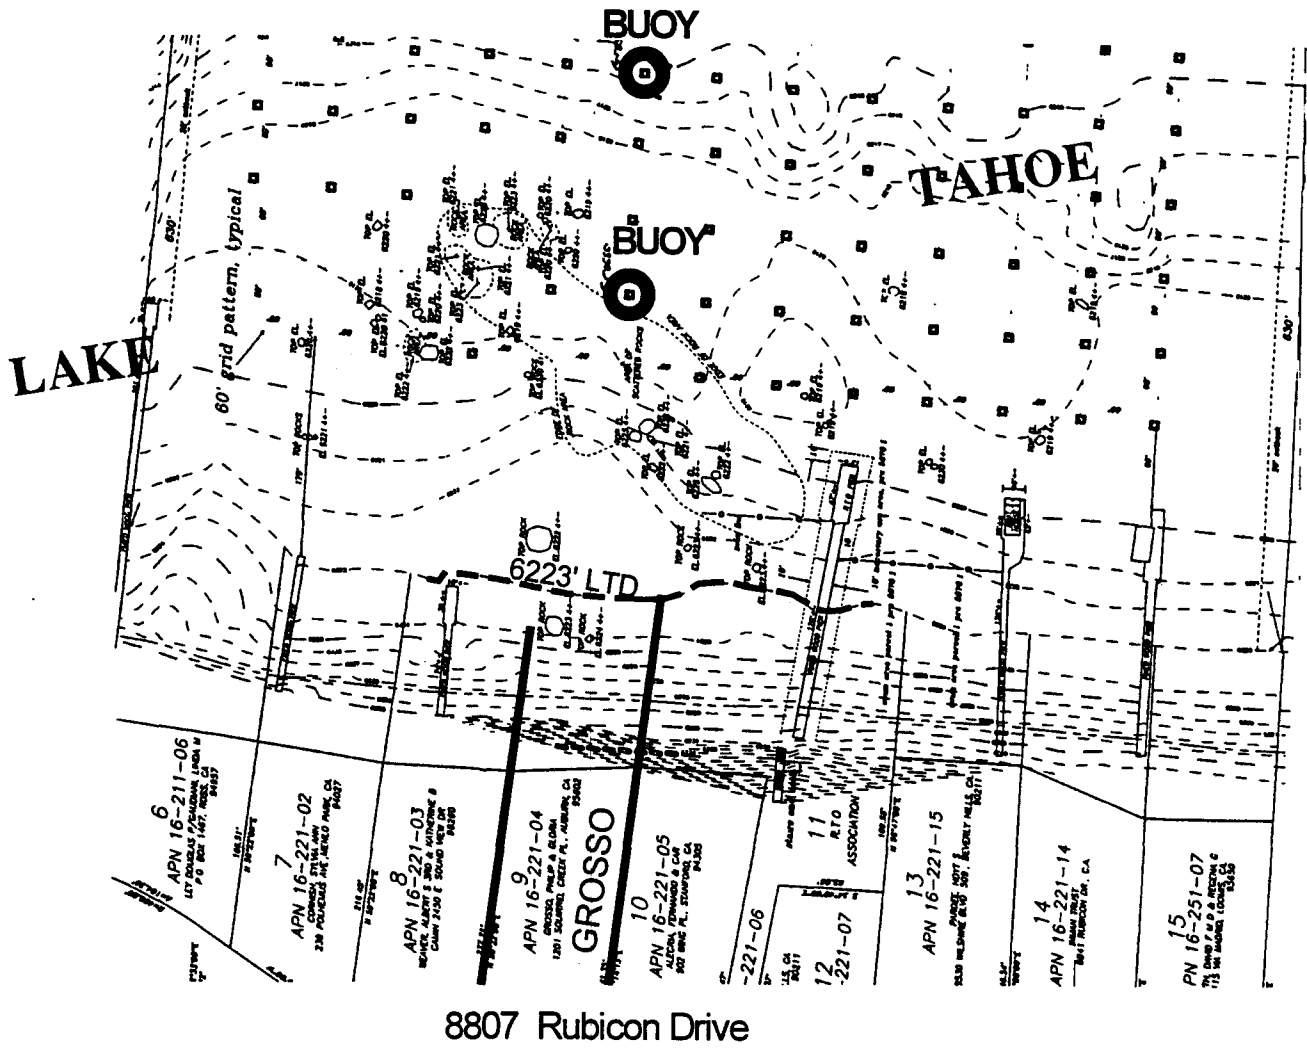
BUOY

TAHOE

BUOY

LAKE

60' grid pattern, typical

6223' LTD

6
APN 16-211-06

7
APN 16-221-02

8
APN 16-221-03

9
APN 16-221-04

GROSSO

10
APN 16-221-05

-221-06

12
-221-07

11
R.T.O
ASSOCIATION

13
APN 16-221-15

14
APN 16-221-14

15
PN 16-251-07

8807 Rubicon Drive